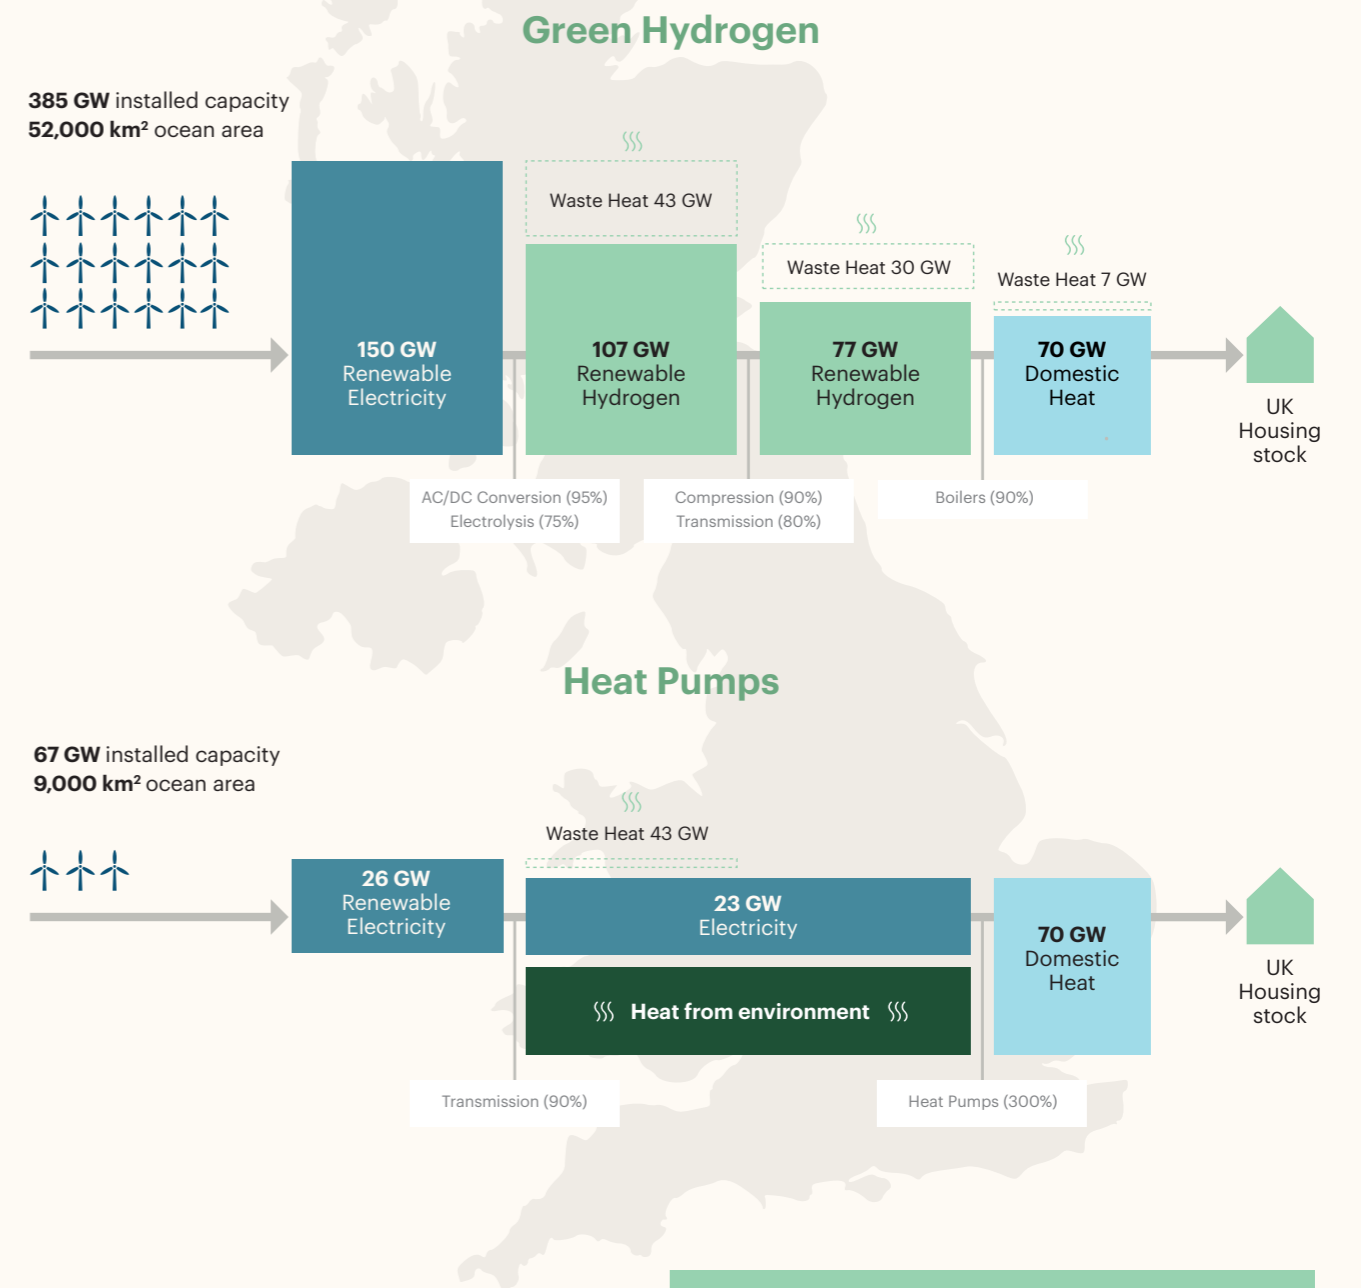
Green Hydrogen

**385 GW** installed capacity
**52,000 km²** ocean area

Waste Heat 43 GW

Waste Heat 30 GW

Waste Heat 7 GW

150 GW
Renewable
Electricity

107 GW
Renewable
Hydrogen

77 GW
Renewable
Hydrogen

70 GW
Domestic
Heat

UK
Housing
stock

AC/DC Conversion (95%)
Electrolysis (75%)

Compression (90%)
Transmission (80%)

Boilers (90%)

Heat Pumps

**67 GW** installed capacity
**9,000 km²** ocean area

Waste Heat 43 GW

26 GW
Renewable
Electricity

23 GW
Electricity

Heat from environment

70 GW
Domestic
Heat

UK
Housing
stock

Transmission (90%)

Heat Pumps (300%)